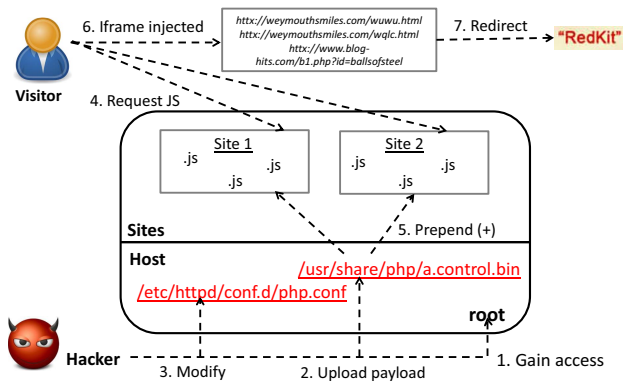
6. Iframe injected

httx://weymouthsmiles.com/wuwu.html
httx://weymouthsmiles.com/wqlc.html
httx://www.blog-hits.com/b1.php?id=ballsofsteel

7. Redirect

"RedKit"

Visitor

4. Request JS

Site 1
.js
.js
.js

Site 2
.js
.js
.js

Sites

5. Prepend (+)

Host

/usr/share/php/a.control.bin

/etc/httpd/conf.d/php.conf

root

Hacker

3. Modify

2. Upload payload

1. Gain access